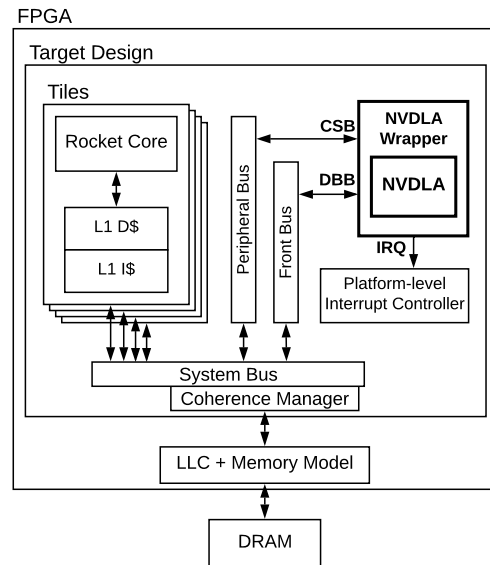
FPGA

Target Design

Tiles

Rocket Core

L1 D$

L1 I$

Peripheral Bus

Front Bus

CSB

DBB

NVDLA Wrapper

NVDLA

IRQ

Platform-level Interrupt Controller

System Bus

Coherence Manager

LLC + Memory Model

DRAM